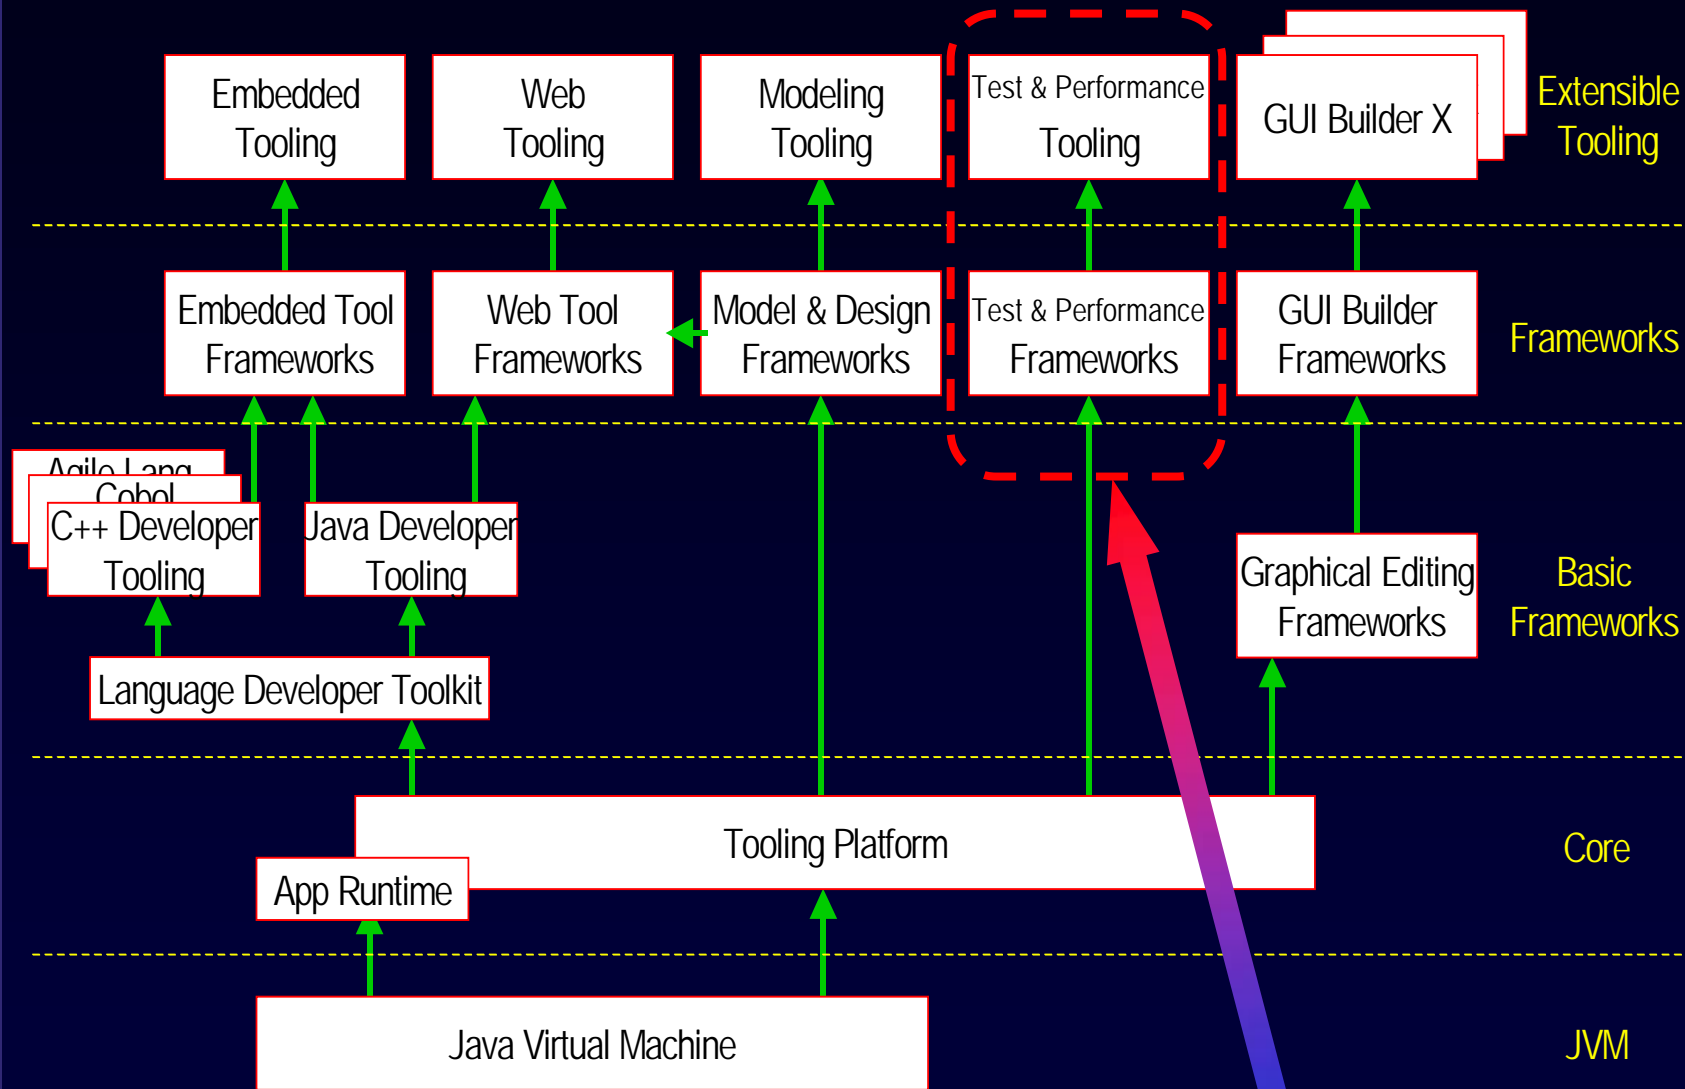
Embedded Tooling

Web Tooling

Modeling Tooling

Test & Performance Tooling

GUI Builder X

Extensible Tooling

Embedded Tool Frameworks

Web Tool Frameworks

Model & Design Frameworks

Test & Performance Frameworks

GUI Builder Frameworks

Frameworks

Agile Lang

Cobol

C++ Developer Tooling

Java Developer Tooling

Graphical Editing Frameworks

Basic Frameworks

Language Developer Toolkit

Tooling Platform

App Runtime

Core

Java Virtual Machine

JVM